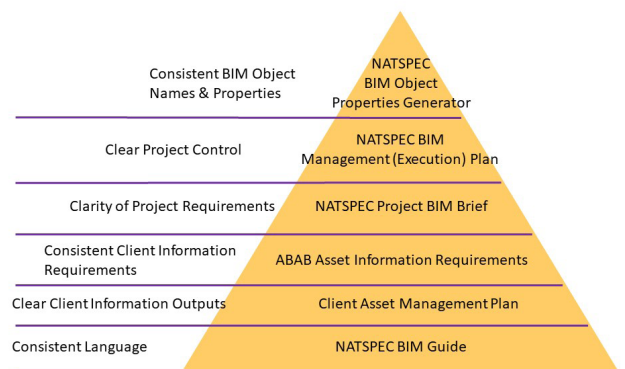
Consistent BIM Object Names & Properties

NATSPEC BIM Object Properties Generator

Clear Project Control

NATSPEC BIM Management (Execution) Plan

Clarity of Project Requirements

NATSPEC Project BIM Brief

Consistent Client Information Requirements

ABAB Asset Information Requirements

Clear Client Information Outputs

Client Asset Management Plan

Consistent Language

NATSPEC BIM Guide